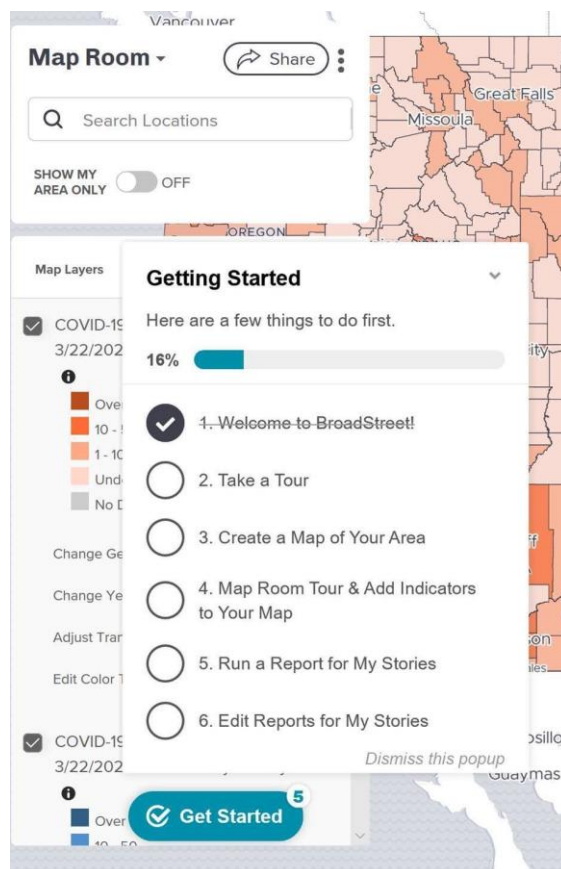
Vancouver

Map Room ▾

Share

Search Locations

SHOW MY AREA ONLY OFF

Great Falls

Missoula

OREGON

Map Layers

COVID-19
3/22/202

Ove
10 -
1 - 10
Und
No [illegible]

Change Ge

Change Ye

Adjust Tran

Edit Color

COVID-19
3/22/202

Over
10 - 50

Getting Started

Here are a few things to do first.

16%

~~1. Welcome to BroadStreet!~~

2. Take a Tour

3. Create a Map of Your Area

4. Map Room Tour & Add Indicators to Your Map

5. Run a Report for My Stories

6. Edit Reports for My Stories

Dismiss this popup

Guaymas

Get Started 5